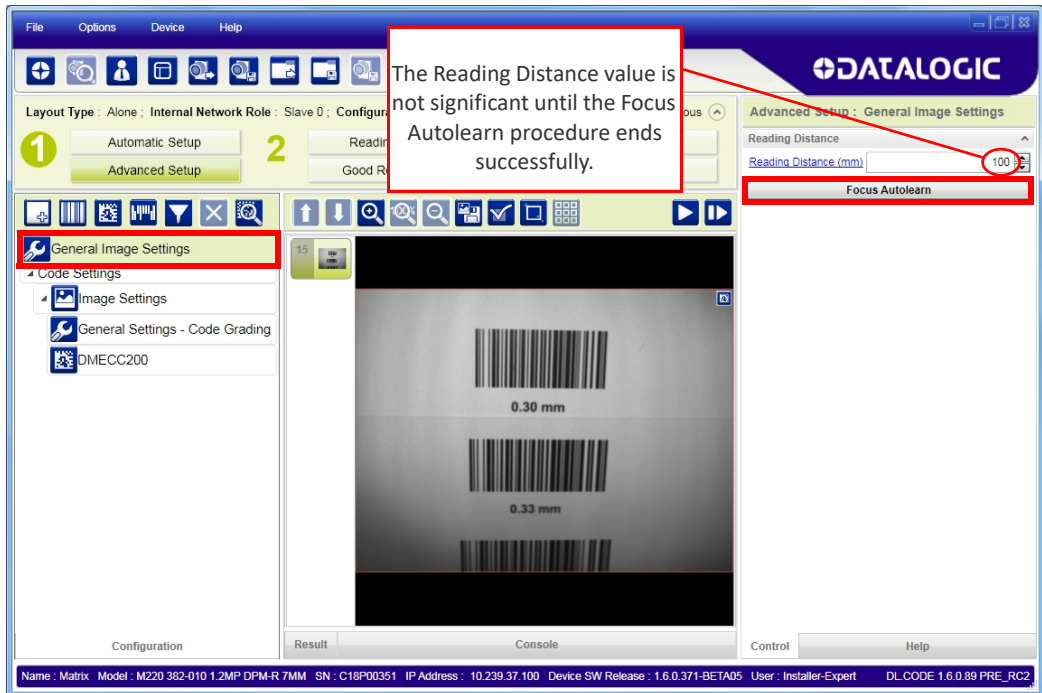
File Options Device Help

DATALOGIC

The Reading Distance value is not significant until the Focus Autolearn procedure ends successfully.

Layout Type : Alone ; Internal Network Role : Slave 0 ; Configura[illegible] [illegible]ous

1 Automatic Setup
Advanced Setup

2 Readin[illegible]
Good R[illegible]

Advanced Setup : General Image Settings

Reading Distance

Reading Distance (mm) 100

Focus Autolearn

General Image Settings
Code Settings
Image Settings
General Settings - Code Grading
DMECC200

15

0.30 mm

0.33 mm

Configuration

Result

Console

Control

Help

Name : Matrix Model : M220 382-010 1.2MP DPM-R 7MM SN : C18P00351 IP Address : 10.239.37.100 Device SW Release : 1.6.0.371-BETA05 User : Installer-Expert DL.CODE 1.6.0.89 PRE_RC2